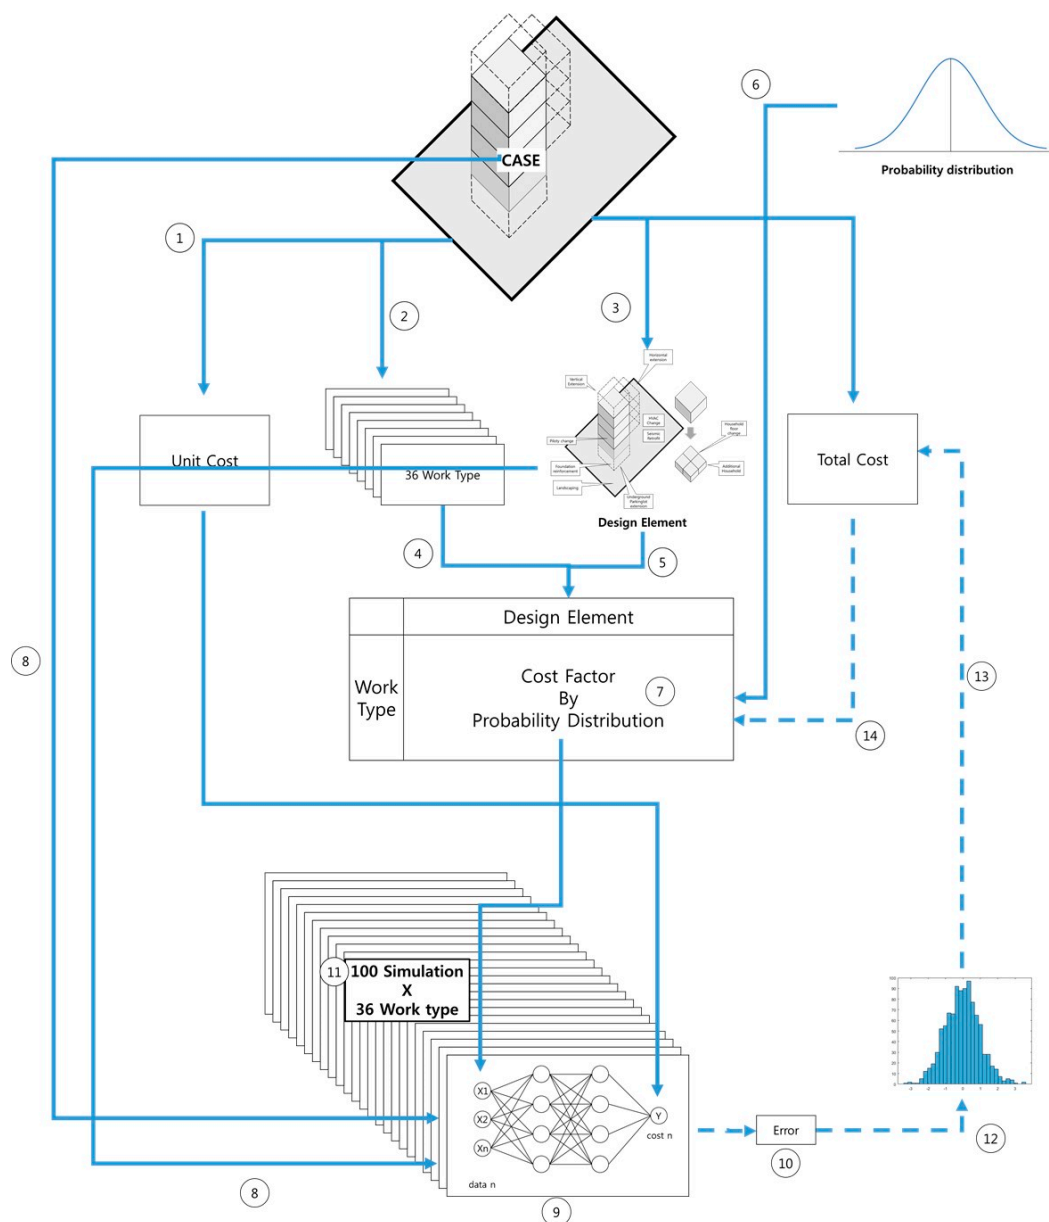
CASE

6

Probability distribution

1

2

3

Vertical Extension

Horizontal extension

HVAC Change

Seismic Retrofit

Plinty change

Household floor change

Foundation reinforcement

Additional Household

Landscaping

Underground Parking lot extension

Unit Cost

36 Work Type

Design Element

Total Cost

4

5

Design Element

8

Work Type

Cost Factor By Probability Distribution

7

13

14

11

100 Simulation X 36 Work type

X1

X2

Xn

Y

cost n

data n

Error

10

12

8

9